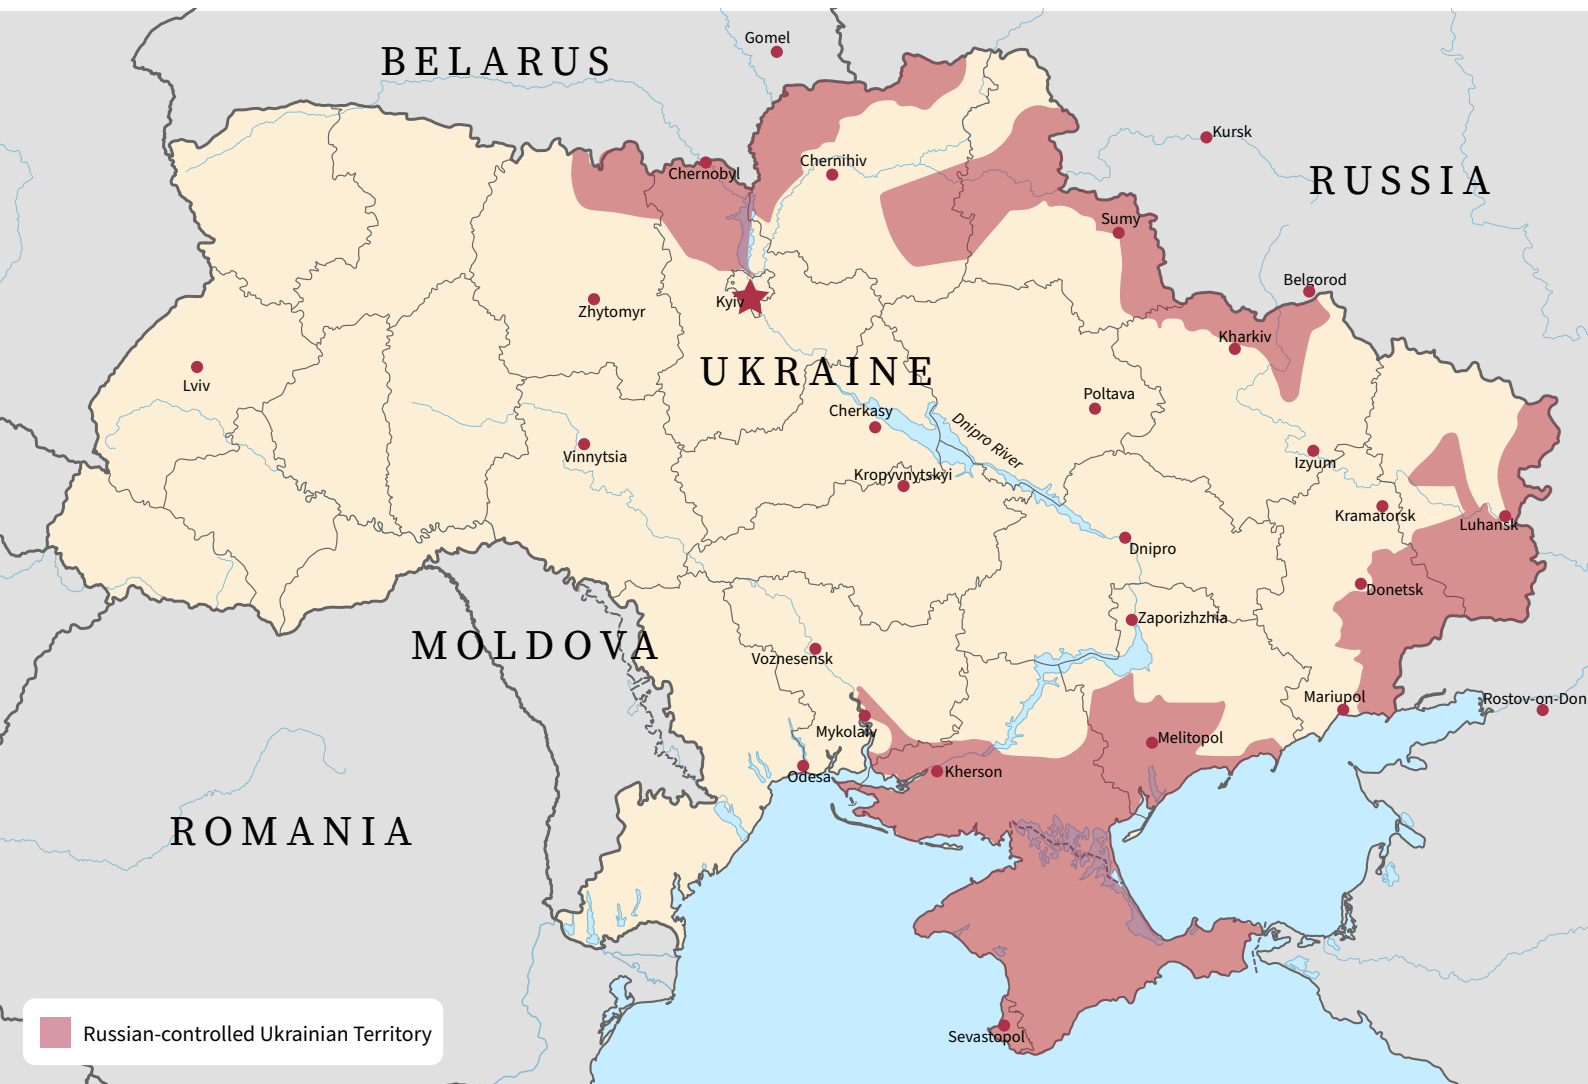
BELARUS

Gomel

Kursk

RUSSIA

Chernobyl

Chernihiv

Sumy

Belgorod

Kyiv

Zhytomyr

Kharkiv

UKRAINE

Lviv

Poltava

Cherkasy

Dnipro River

Vinnytsia

Izyum

Kropyvnytskyi

Kramatorsk

Luhansk

Dnipro

Donetsk

Zaporizhzhia

MOLDOVA

Voznesensk

Mariupol

Rostov-on-Don

Mykolaiv

Melitopol

Odesa

Kherson

ROMANIA

Sevastopol

Russian-controlled Ukrainian Territory